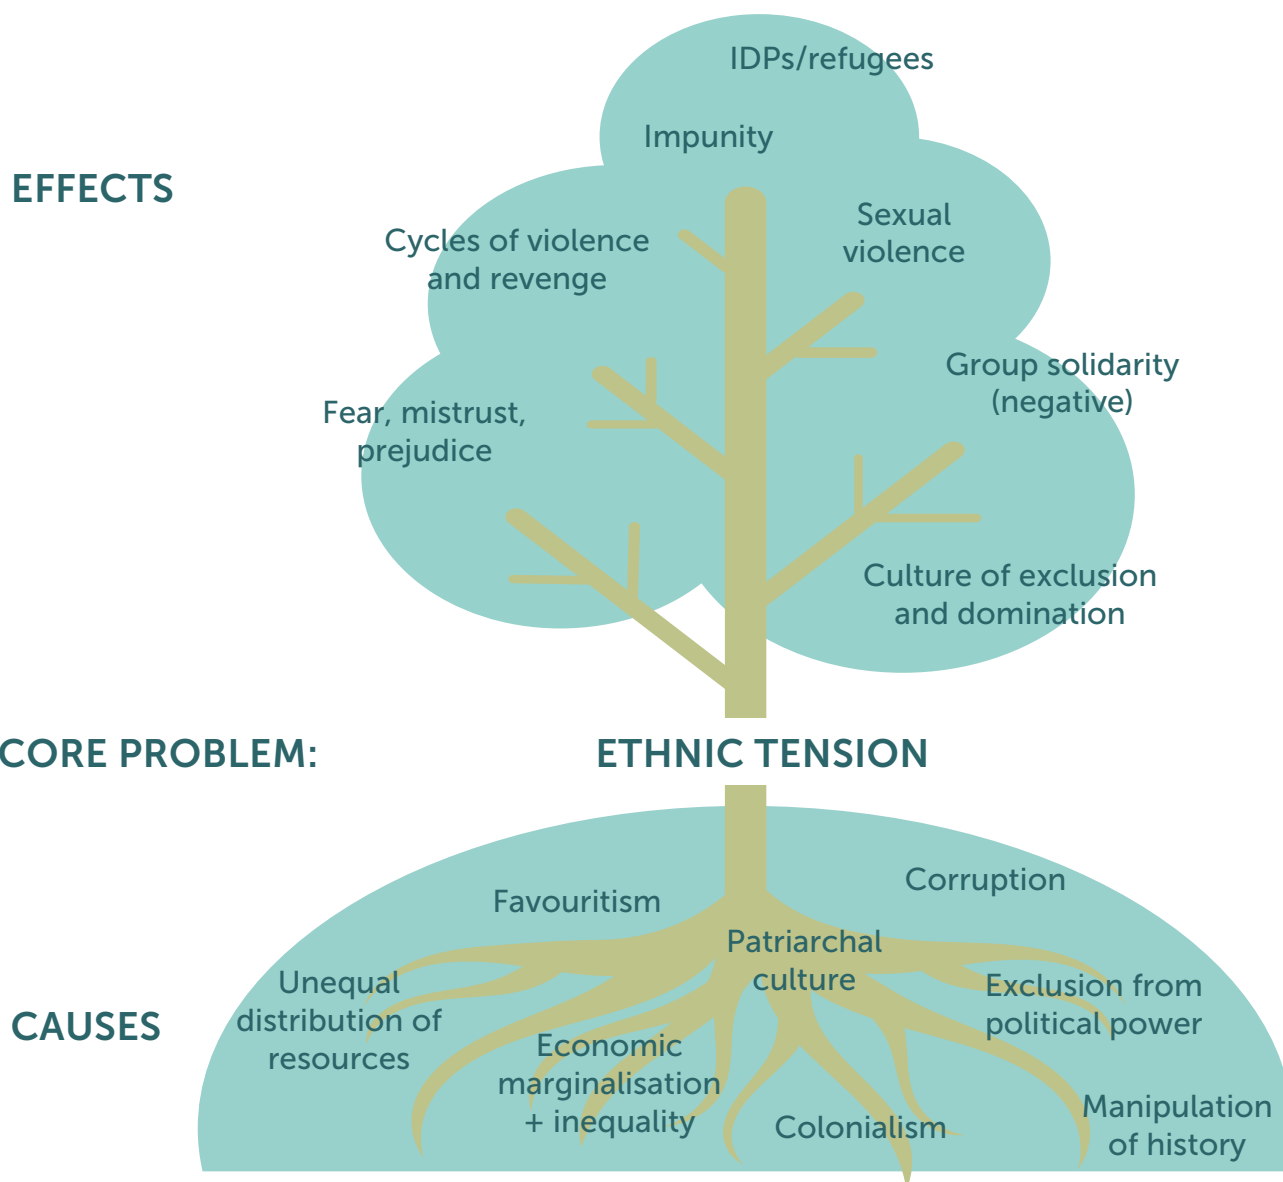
EFFECTS

IDPs/refugees

Impunity

Cycles of violence and revenge

Sexual violence

Group solidarity (negative)

Fear, mistrust, prejudice

Culture of exclusion and domination

CORE PROBLEM: ETHNIC TENSION

CAUSES

Favouritism

Corruption

Patriarchal culture

Unequal distribution of resources

Exclusion from political power

Economic marginalisation + inequality

Colonialism

Manipulation of history